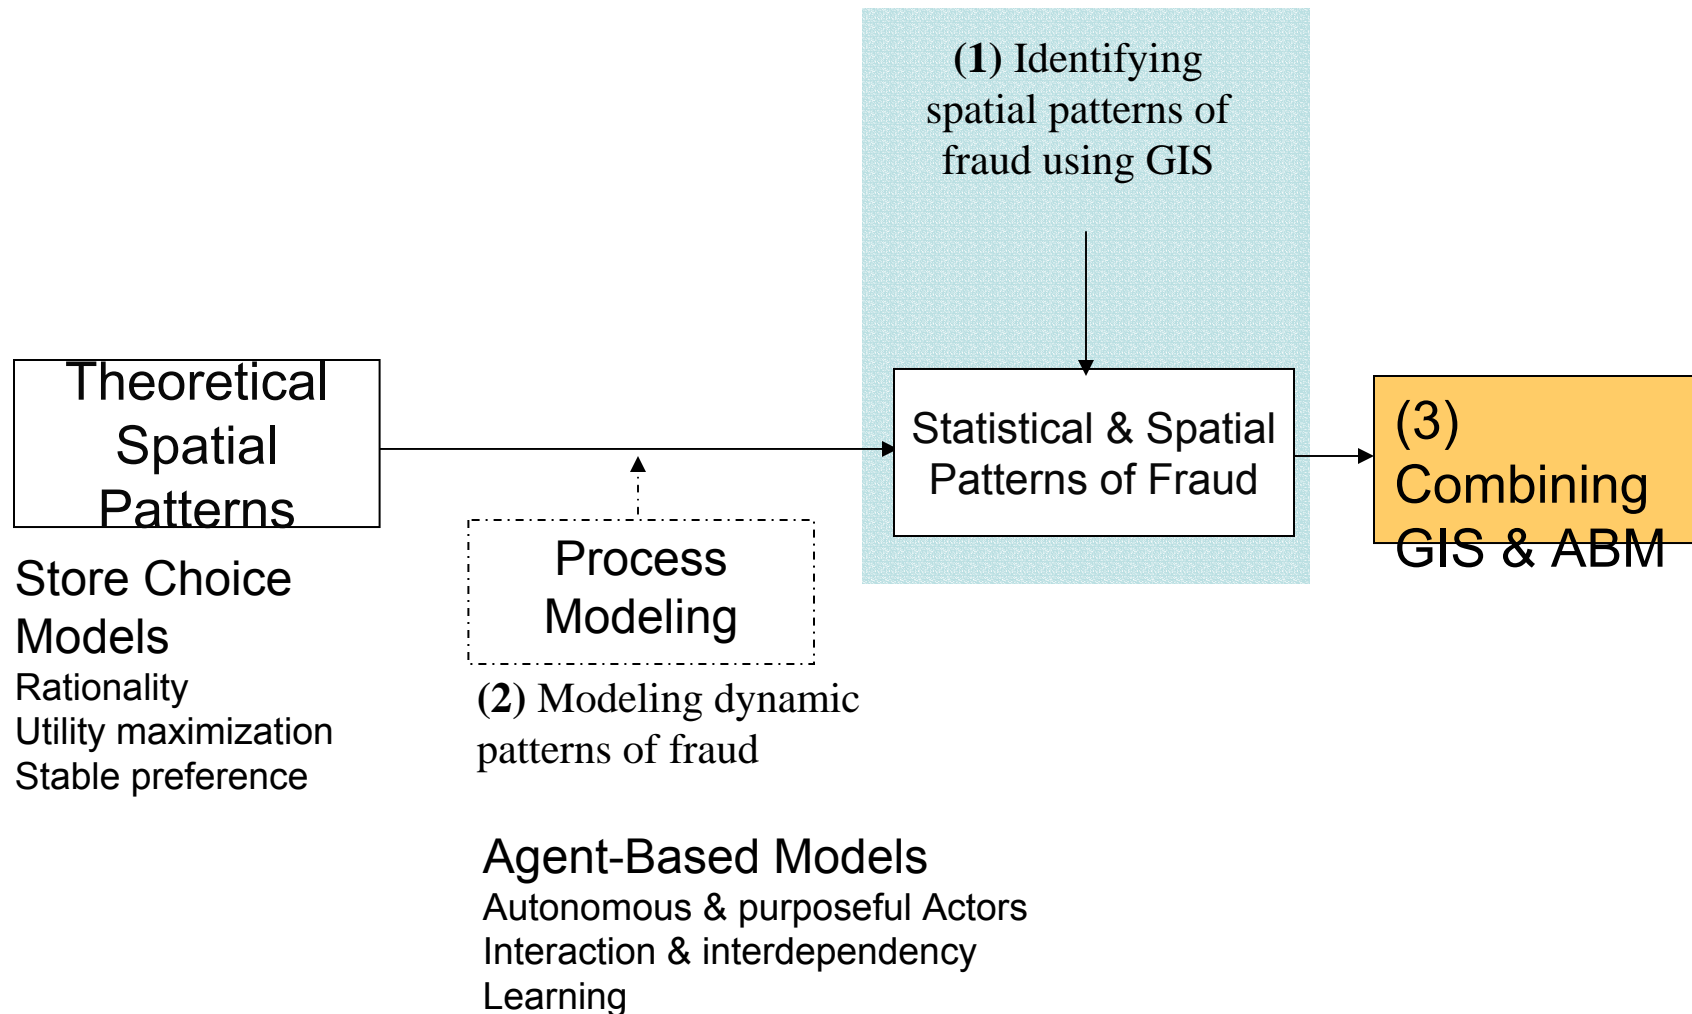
(1) Identifying spatial patterns of fraud using GIS

Theoretical Spatial Patterns

Statistical & Spatial Patterns of Fraud

(3) Combining GIS & ABM

Store Choice Models
Rationality
Utility maximization
Stable preference

Process Modeling

(2) Modeling dynamic patterns of fraud

Agent-Based Models
Autonomous & purposeful Actors
Interaction & interdependency
Learning